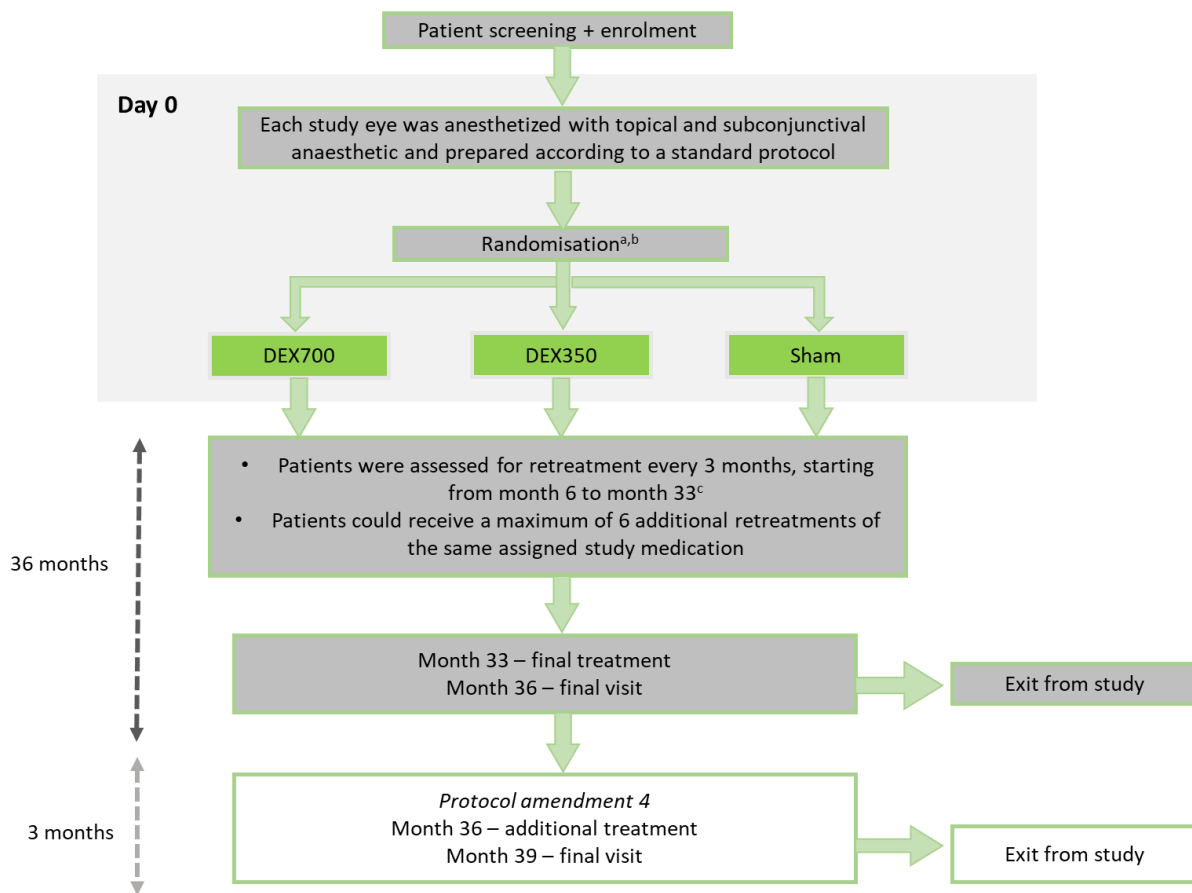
Patient screening + enrolment

Day 0

Each study eye was anesthetized with topical and subconjunctival anaesthetic and prepared according to a standard protocol

Randomisation$^{a,b}$

DEX700

DEX350

Sham

36 months

• Patients were assessed for retreatment every 3 months, starting from month 6 to month 33$^{c}$
• Patients could receive a maximum of 6 additional retreatments of the same assigned study medication

Month 33 – final treatment
Month 36 – final visit

Exit from study

3 months

*Protocol amendment 4*
Month 36 – additional treatment
Month 39 – final visit

Exit from study